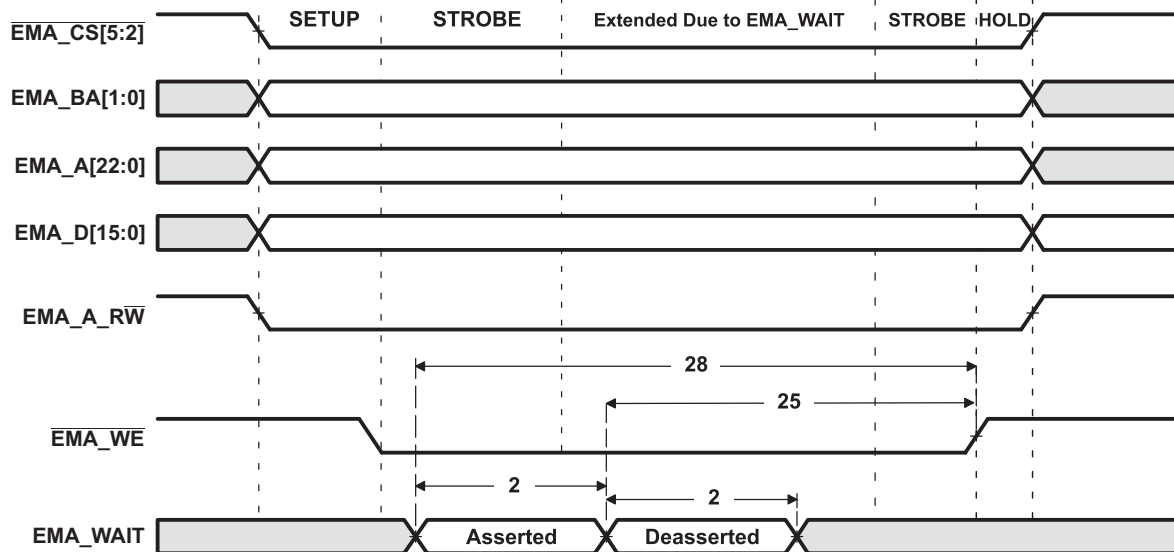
$\overline{EMA\_CS[5:2]}$

SETUP

STROBE

Extended Due to EMA_WAIT

STROBE

HOLD

EMA_BA[1:0]

EMA_A[22:0]

EMA_D[15:0]

EMA_A_R$\overline{W}$

28

25

$\overline{EMA\_WE}$

2

2

EMA_WAIT

Asserted

Deasserted